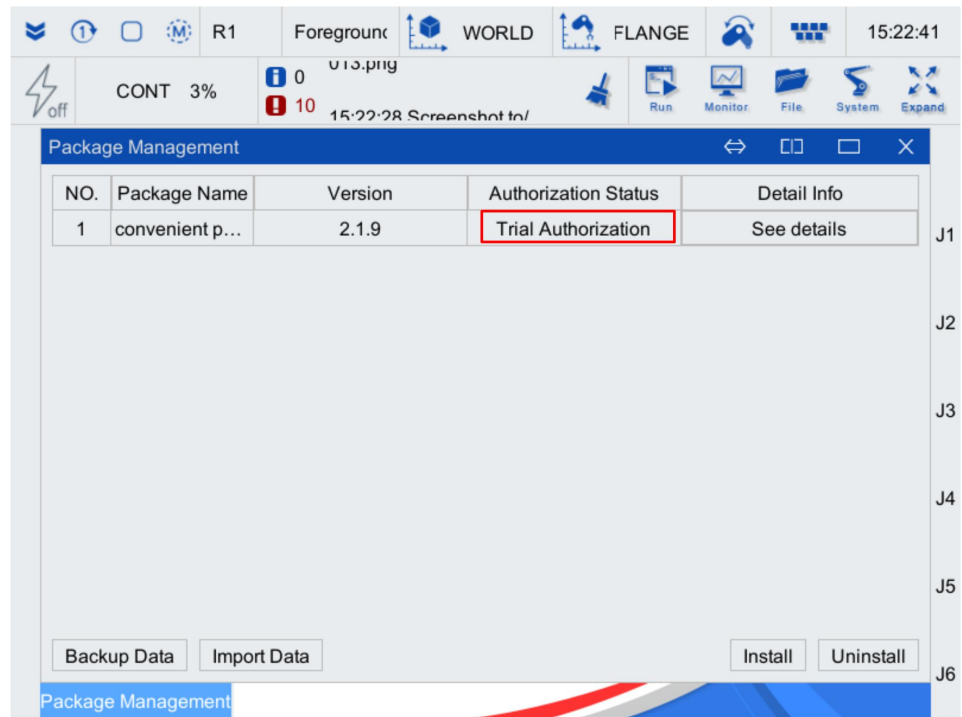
1 M R1 Foregrounc WORLD FLANGE 15:22:41

off CONT 3% 0 10 013.png 15:22:28 Screenshot to/ Run Monitor File System Expand

Package Management

| NO. | Package Name | Version | Authorization Status | Detail Info |
|---|---|---|---|---|
| 1 | convenient p… | 2.1.9 | Trial Authorization | See details |

J1
J2
J3
J4
J5
J6

Backup Data Import Data Install Uninstall

Package Management